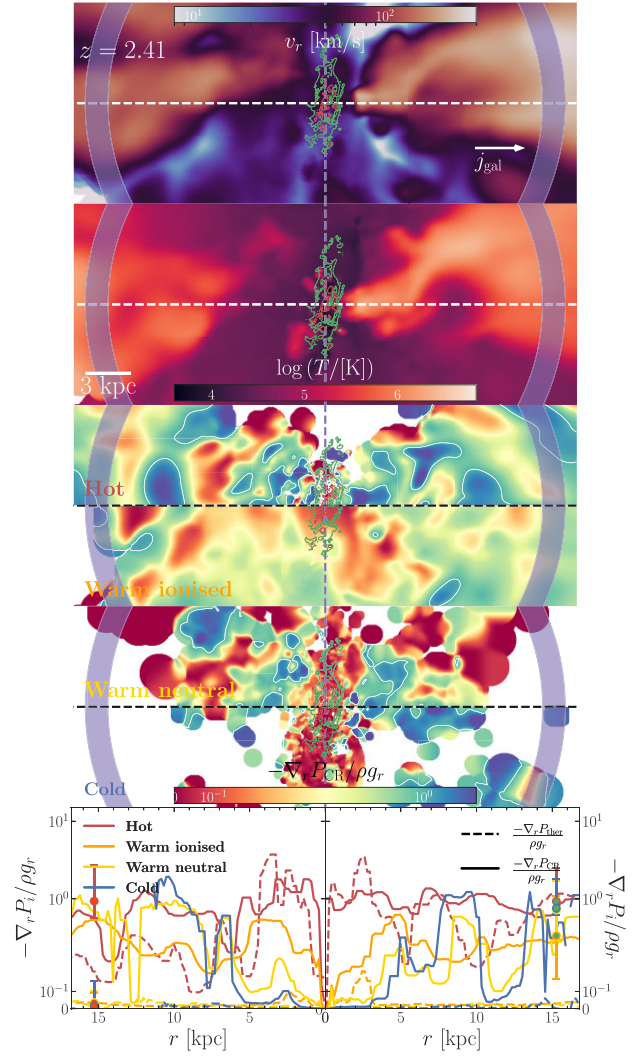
$10^1$ $10^2$
$v_r$ [km/s]
$z = 2.41$
$\vec{j}_{\rm gal}$

3 kpc
$\log(T/[\rm K])$
4 5 6

Hot
Warm ionised
Warm neutral
Cold
$-\nabla_r P_{\rm CR}/\rho g_r$
$10^{-1}$ $10^0$

$10^1$
$10^0$
$10^{-1}$
0
$-\nabla_r P_i/\rho g_r$
Hot
Warm ionised
Warm neutral
Cold
$\frac{-\nabla_r P_{\rm ther}}{\rho g_r}$
$\frac{-\nabla_r P_{\rm CR}}{\rho g_r}$
$10^1$
$10^0$
$10^{-1}$
0
$-\nabla_r P_i/\rho g_r$
15 10 5 0
$r$ [kpc]
0 5 10 15
$r$ [kpc]